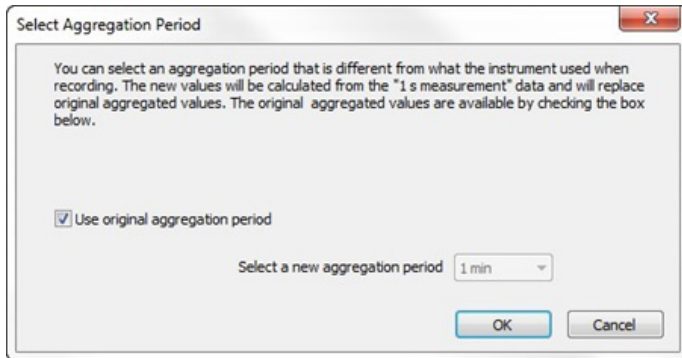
Select Aggregation Period

You can select an aggregation period that is different from what the instrument used when recording. The new values will be calculated from the "1 s measurement" data and will replace original aggregated values. The original aggregated values are available by checking the box below.

Use original aggregation period

Select a new aggregation period 1 min

OK Cancel